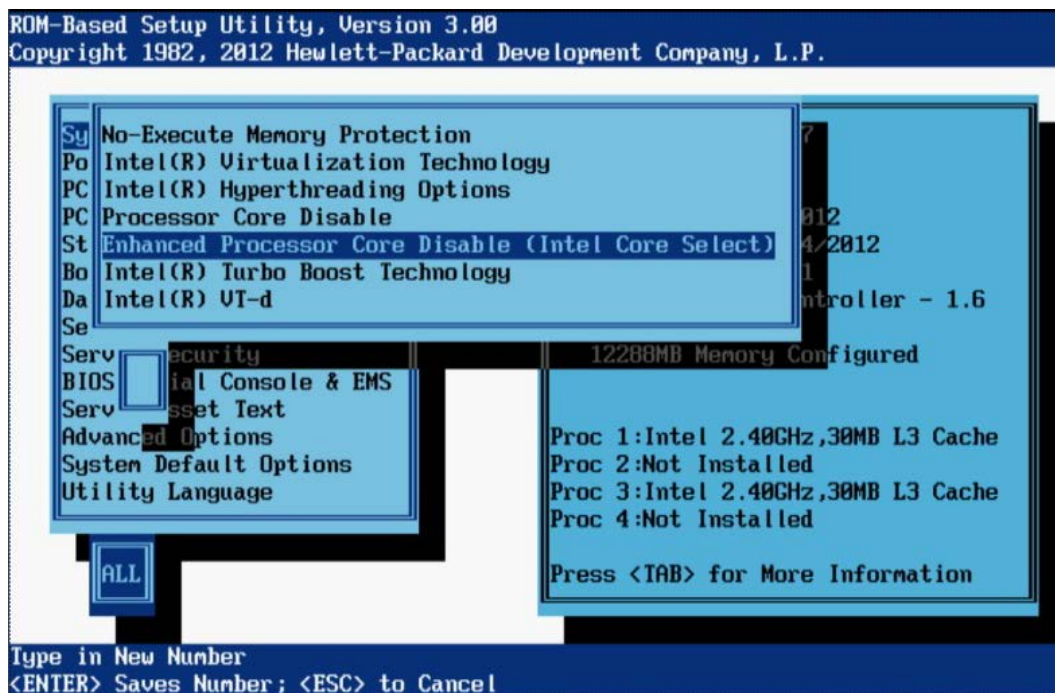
ROM-Based Setup Utility, Version 3.00
Copyright 1982, 2012 Hewlett-Packard Development Company, L.P.

Sy No-Execute Memory Protection
Po Intel(R) Virtualization Technology
PC Intel(R) Hyperthreading Options
PC Processor Core Disable
St Enhanced Processor Core Disable (Intel Core Select)
Bo Intel(R) Turbo Boost Technology
Da Intel(R) VT-d
Se
Serv ecurity
BIOS ial Console & EMS
Serv sset Text
Advanced Options
System Default Options
Utility Language

ALL

7
012
4/2012
1
ntroller - 1.6

12288MB Memory Configured

Proc 1:Intel 2.40GHz,30MB L3 Cache
Proc 2:Not Installed
Proc 3:Intel 2.40GHz,30MB L3 Cache
Proc 4:Not Installed

Press <TAB> for More Information

Type in New Number
<ENTER> Saves Number; <ESC> to Cancel